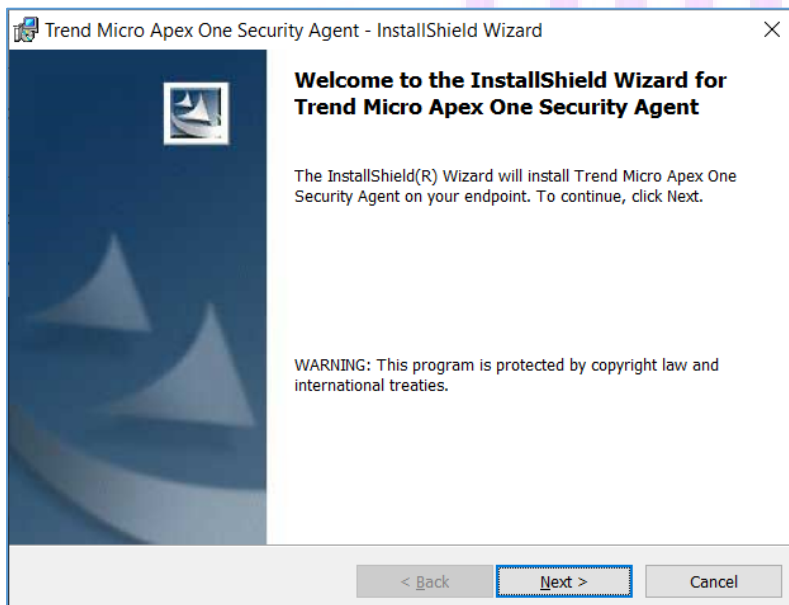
Trend Micro Apex One Security Agent - InstallShield Wizard

×

Welcome to the InstallShield Wizard for Trend Micro Apex One Security Agent

The InstallShield(R) Wizard will install Trend Micro Apex One Security Agent on your endpoint. To continue, click Next.

WARNING: This program is protected by copyright law and international treaties.

< Back

Next >

Cancel